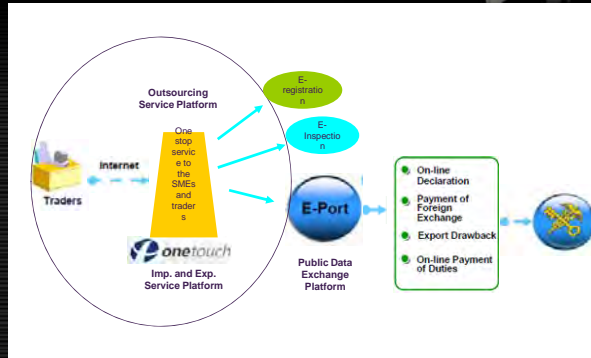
Outsourcing Service Platform

E-registration

E-Inspection

Internet

Traders

One stop service to the SMEs and traders

onetouch

Imp. and Exp. Service Platform

E-Port

Public Data Exchange Platform

On-line Declaration

Payment of Foreign Exchange

Export Drawback

On-line Payment of Duties